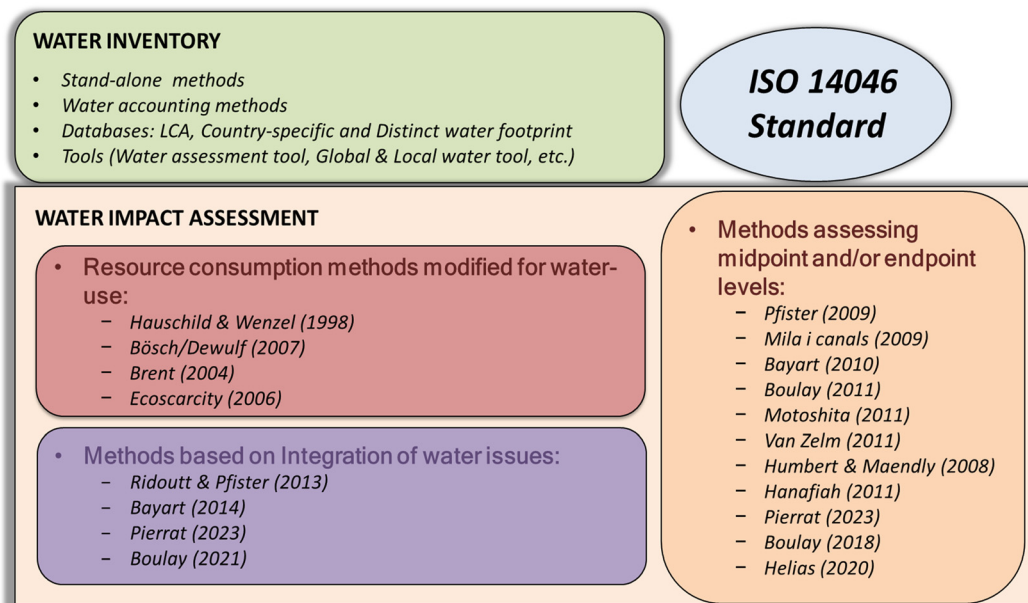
WATER INVENTORY

- Stand-alone methods
- Water accounting methods
- Databases: LCA, Country-specific and Distinct water footprint
- Tools (Water assessment tool, Global & Local water tool, etc.)

ISO 14046 Standard

WATER IMPACT ASSESSMENT

- Resource consumption methods modified for water-use:
  - Hauschild & Wenzel (1998)
  - Bösch/Dewulf (2007)
  - Brent (2004)
  - Ecoscarcity (2006)

- Methods based on Integration of water issues:
  - Ridoutt & Pfister (2013)
  - Bayart (2014)
  - Pierrat (2023)
  - Boulay (2021)

- Methods assessing midpoint and/or endpoint levels:
  - Pfister (2009)
  - Mila i canals (2009)
  - Bayart (2010)
  - Boulay (2011)
  - Motoshita (2011)
  - Van Zelm (2011)
  - Humbert & Maendly (2008)
  - Hanafiah (2011)
  - Pierrat (2023)
  - Boulay (2018)
  - Helias (2020)